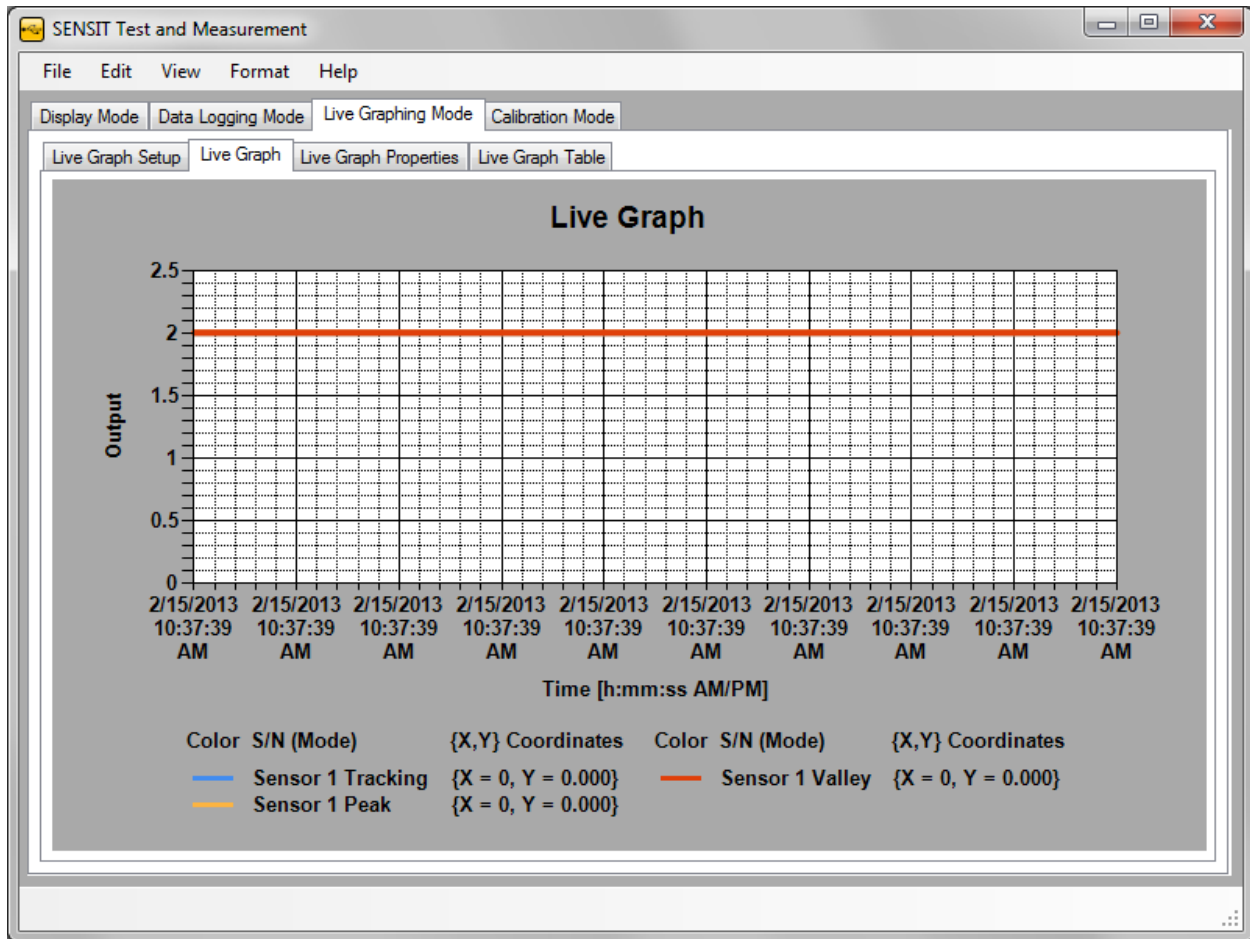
SENSIT Test and Measurement

File Edit View Format Help

Display Mode | Data Logging Mode | Live Graphing Mode | Calibration Mode

Live Graph Setup | Live Graph | Live Graph Properties | Live Graph Table

Live Graph

2.5
2
1.5
1
0.5
0

Output

2/15/2013 10:37:39 AM
2/15/2013 10:37:39 AM
2/15/2013 10:37:39 AM
2/15/2013 10:37:39 AM
2/15/2013 10:37:39 AM
2/15/2013 10:37:39 AM
2/15/2013 10:37:39 AM
2/15/2013 10:37:39 AM
2/15/2013 10:37:39 AM
2/15/2013 10:37:39 AM

Time [h:mm:ss AM/PM]

Color S/N (Mode) {X,Y} Coordinates
Sensor 1 Tracking {X = 0, Y = 0.000}
Sensor 1 Peak {X = 0, Y = 0.000}

Color S/N (Mode) {X,Y} Coordinates
Sensor 1 Valley {X = 0, Y = 0.000}